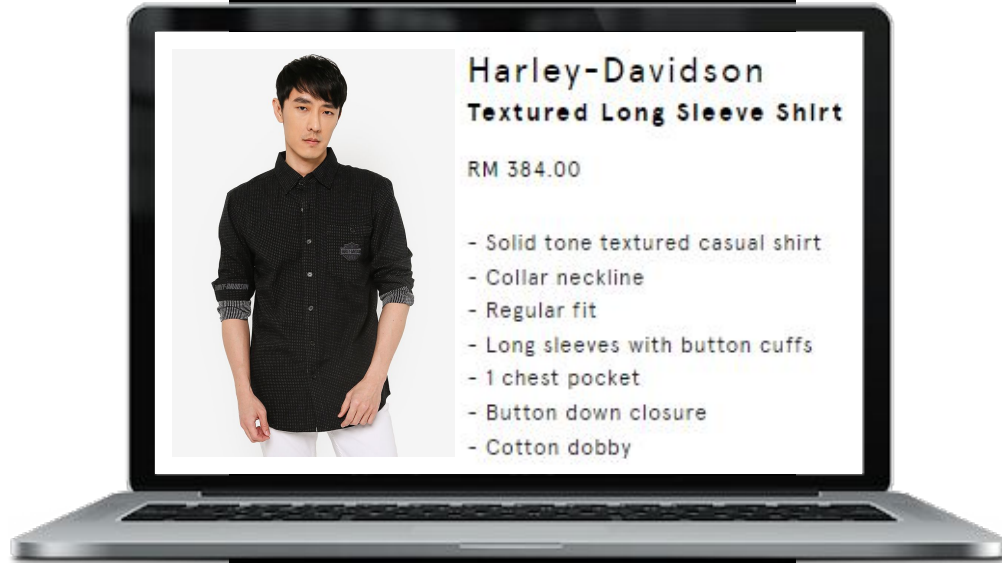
Harley-Davidson
Textured Long Sleeve Shirt

RM 384.00

- Solid tone textured casual shirt
- Collar neckline
- Regular fit
- Long sleeves with button cuffs
- 1 chest pocket
- Button down closure
- Cotton dobby